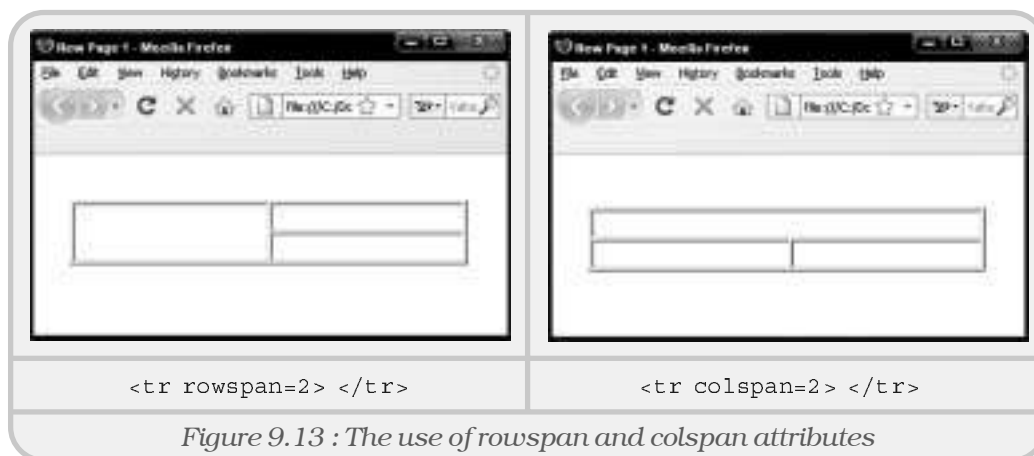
New Page 1 - Mozilla Firefox
File Edit View History Bookmarks Tools Help
file:///C:/Dc

New Page 1 - Mozilla Firefox
File Edit View History Bookmarks Tools Help
file:///C:/Dc

| <tr rowspan=2> </tr> | <tr colspan=2> </tr> |
|---|---|

*Figure 9.13 : The use of rowspan and colspan attributes*